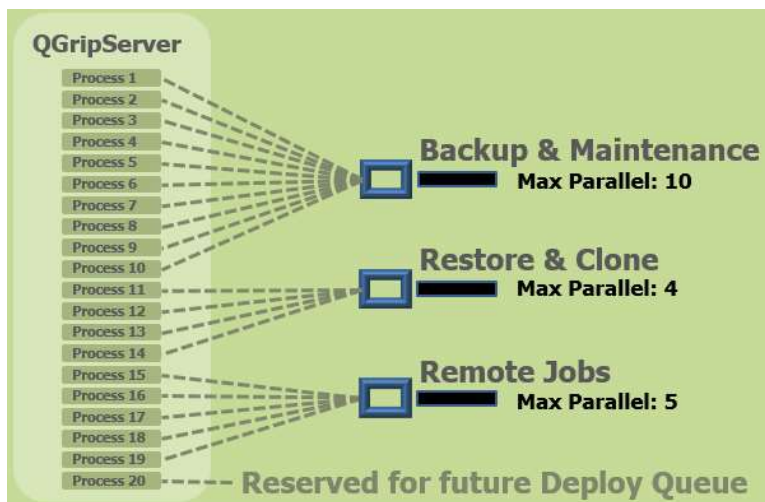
QGripServer

Process 1
Process 2
Process 3
Process 4
Process 5
Process 6
Process 7
Process 8
Process 9
Process 10
Process 11
Process 12
Process 13
Process 14
Process 15
Process 16
Process 17
Process 18
Process 19
Process 20

Backup & Maintenance
Max Parallel: 10

Restore & Clone
Max Parallel: 4

Remote Jobs
Max Parallel: 5

Reserved for future Deploy Queue